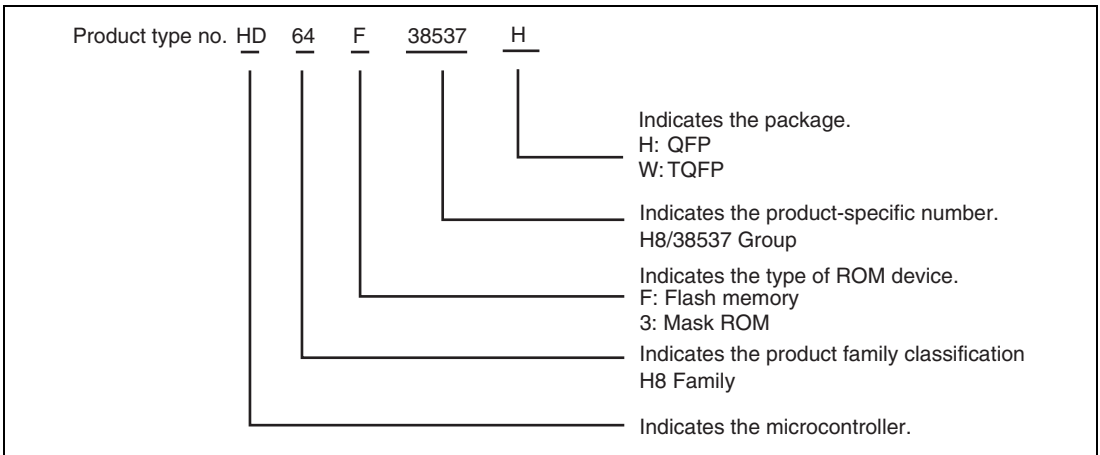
Product type no. HD 64 F 38537 H

Indicates the package.
H: QFP
W: TQFP

Indicates the product-specific number.
H8/38537 Group

Indicates the type of ROM device.
F: Flash memory
3: Mask ROM

Indicates the product family classification
H8 Family

Indicates the microcontroller.